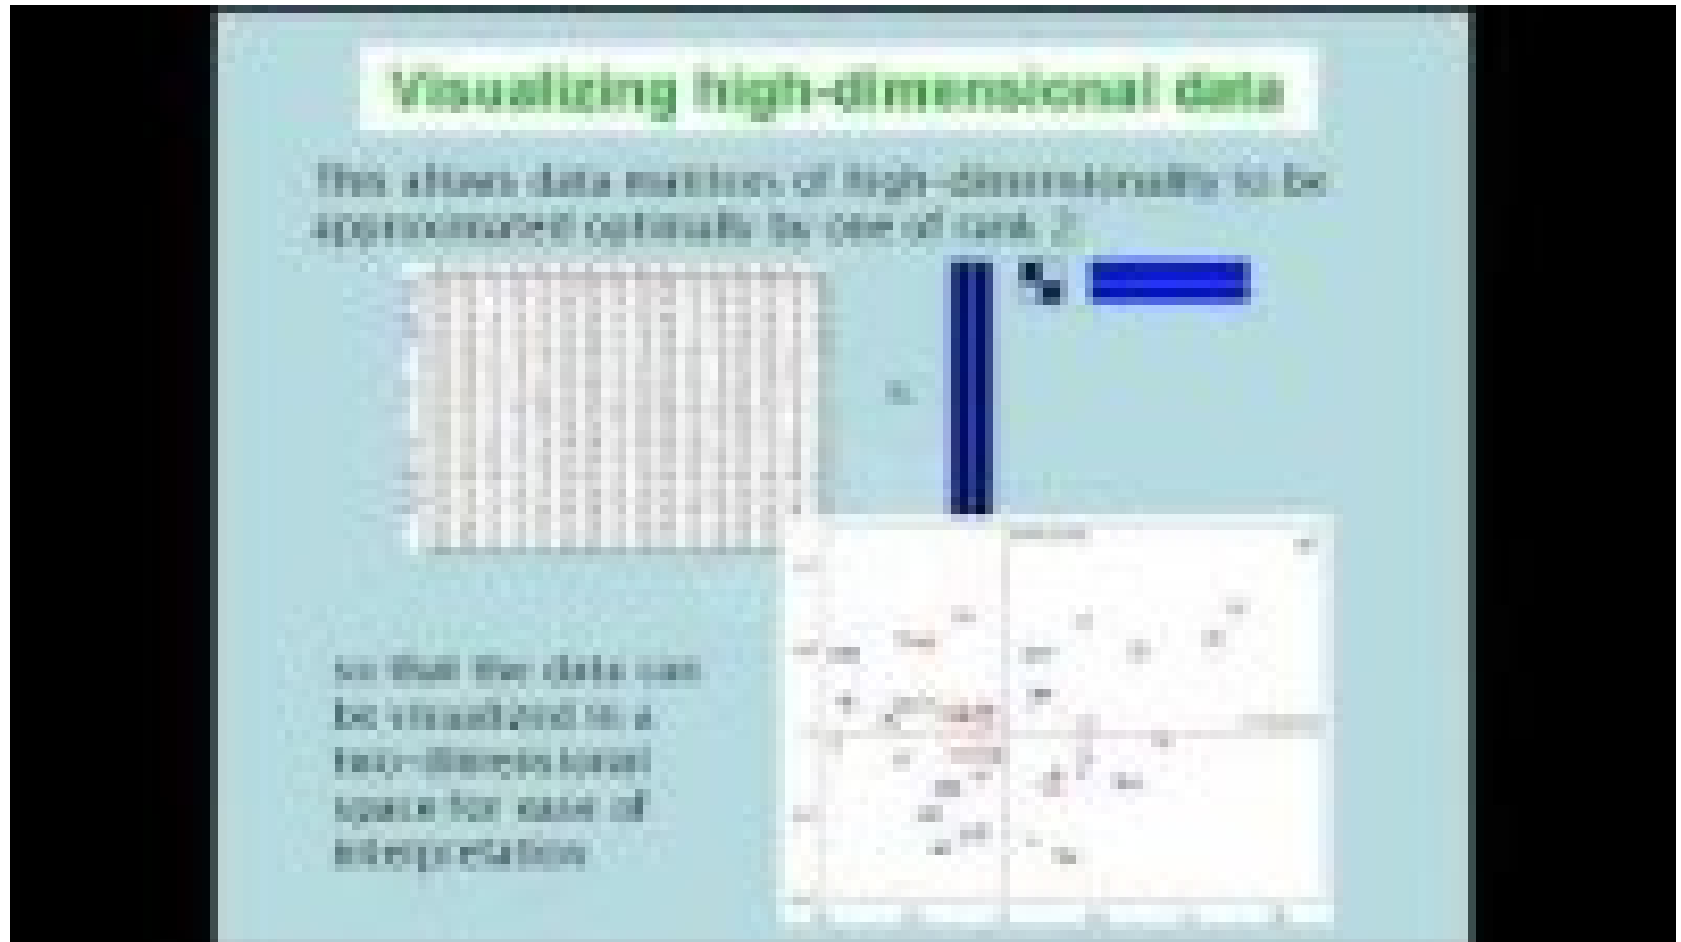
Visualizing high-dimensional data

This allows data matrices of high-dimensionality to be approximated optimally by one of rank 2

≈

so that the data can be visualized in a two-dimensional space for ease of interpretation